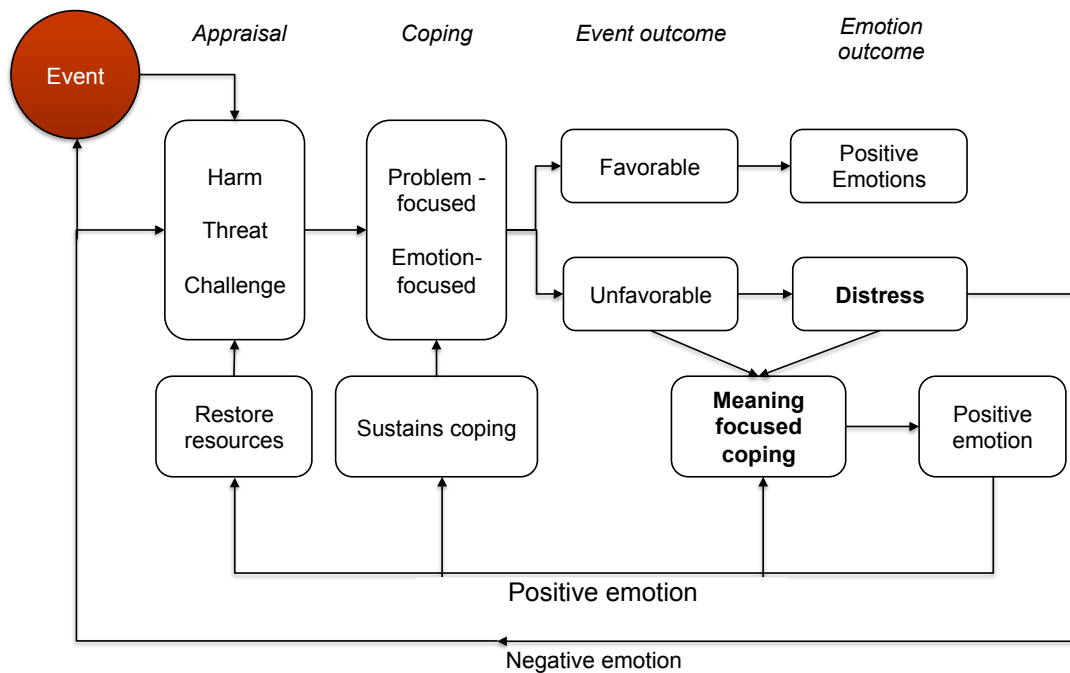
Appraisal

Coping

Event outcome

Emotion outcome

Event

Harm

Threat

Challenge

Problem - focused

Emotion-focused

Favorable

Positive Emotions

Unfavorable

Distress

Restore resources

Sustains coping

Meaning focused coping

Positive emotion

Positive emotion

Negative emotion